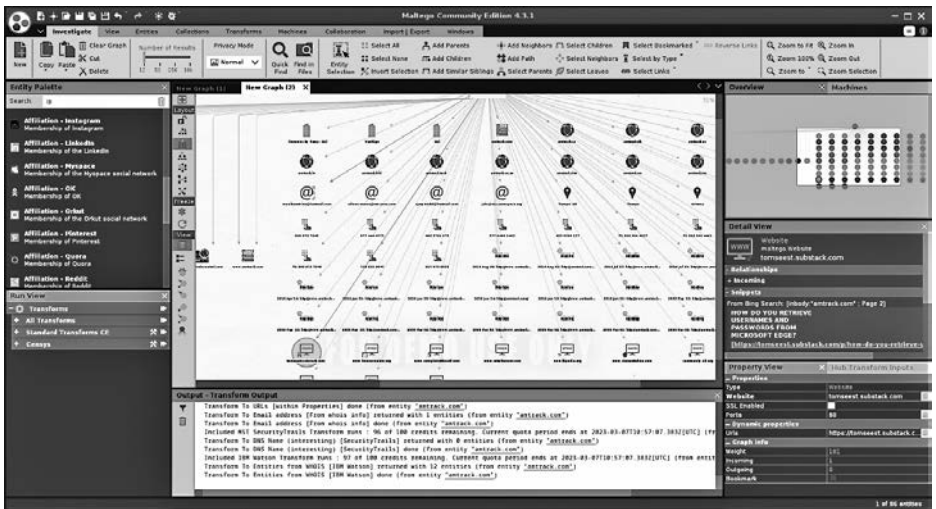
Maltego Community Edition 4.3.1

Investigate View Entities Collections Transforms Machines Collaboration Import | Export Windows

New Copy Paste Clear Graph Cut Delete Number of Results 12 50 256 10K Privacy Mode Normal Quick Find Find in Files Entity Selection Select All Select None Invert Selection Add Parents Add Children Add Similar Siblings Add Neighbors Add Path Select Parents Select Children Select Neighbors Select Leaves Select Bookmarked Select by Type Select Links Reverse Links Zoom to Fit Zoom 100% Zoom to Zoom In Zoom Out Zoom Selection

Entity Palette

Search: in

Affiliation - Instagram
Membership of Instagram
Affiliation - LinkedIn
Membership of the LinkedIn
Affiliation - Myspace
Membership of the Myspace social network
Affiliation - OK
Membership of OK
Affiliation - Orkut
Membership of the Orkut social network
Affiliation - Pinterest
Membership of Pinterest
Affiliation - Quora
Membership of Quora
Affiliation - Reddit
Membership of Reddit

Run View
Transforms
All Transforms
Standard Transforms CE
Censys

New Graph (1) New Graph (2)

Layout
Freeze
View

Output - Transform Output
Transform To URLs [within Properties] done (from entity "amtrack.com")
Transform To Email address [From whois info] returned with 1 entities (from entity "amtrack.com")
Transform To Email address [From whois info] done (from entity "amtrack.com")
Included HSI SecurityTrails Transform runs : 96 of 100 credits remaining. Current quota period ends at 2023-03-07T10:57:07.3032[UTC] [fr
Transform To DNS Name (interesting) [SecurityTrails] returned with 0 entities (from entity "amtrack.com")
Transform To DNS Name (interesting) [SecurityTrails] done (from entity "amtrack.com")
Included IBM Watson Transform runs : 97 of 100 credits remaining. Current quota period ends at 2023-03-07T10:57:07.3032[UTC] (from enti
Transform To Entities from WHOIS [IBM Watson] returned with 12 entities (from entity "amtrack.com")
Transform To Entities from WHOIS [IBM Watson] done (from entity "amtrack.com")

Overview Machines

Detail View
Website
maltego.Website
tomseest.substack.com
Relationships
Incoming
Snippets
From Bing Search: [inbody:"amtrack.com" : Page 2]
HOW DO YOU RETRIEVE USERNAMES AND PASSWORDS FROM MICROSOFT EDGE?
[https://tomseest.substack.com/p/how-do-you-retrieve-

Property View Hub Transform Inputs
Properties
Type Website
Website tomseest.substack.com
SSL Enabled
Ports 80
Dynamic properties
Urls https://tomseest.substack.c
Graph info
Weight 181
Incoming 1
Outgoing 0
Bookmark

1 of 86 entities